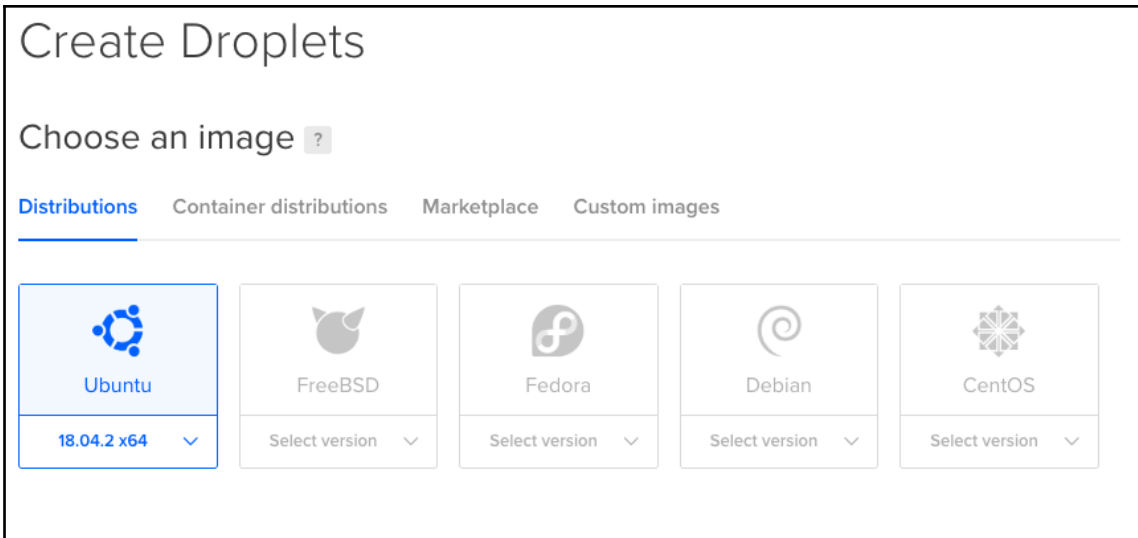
Create Droplets

Choose an image ?

Distributions Container distributions Marketplace Custom images

Ubuntu
18.04.2 x64

FreeBSD
Select version

Fedora
Select version

Debian
Select version

CentOS
Select version